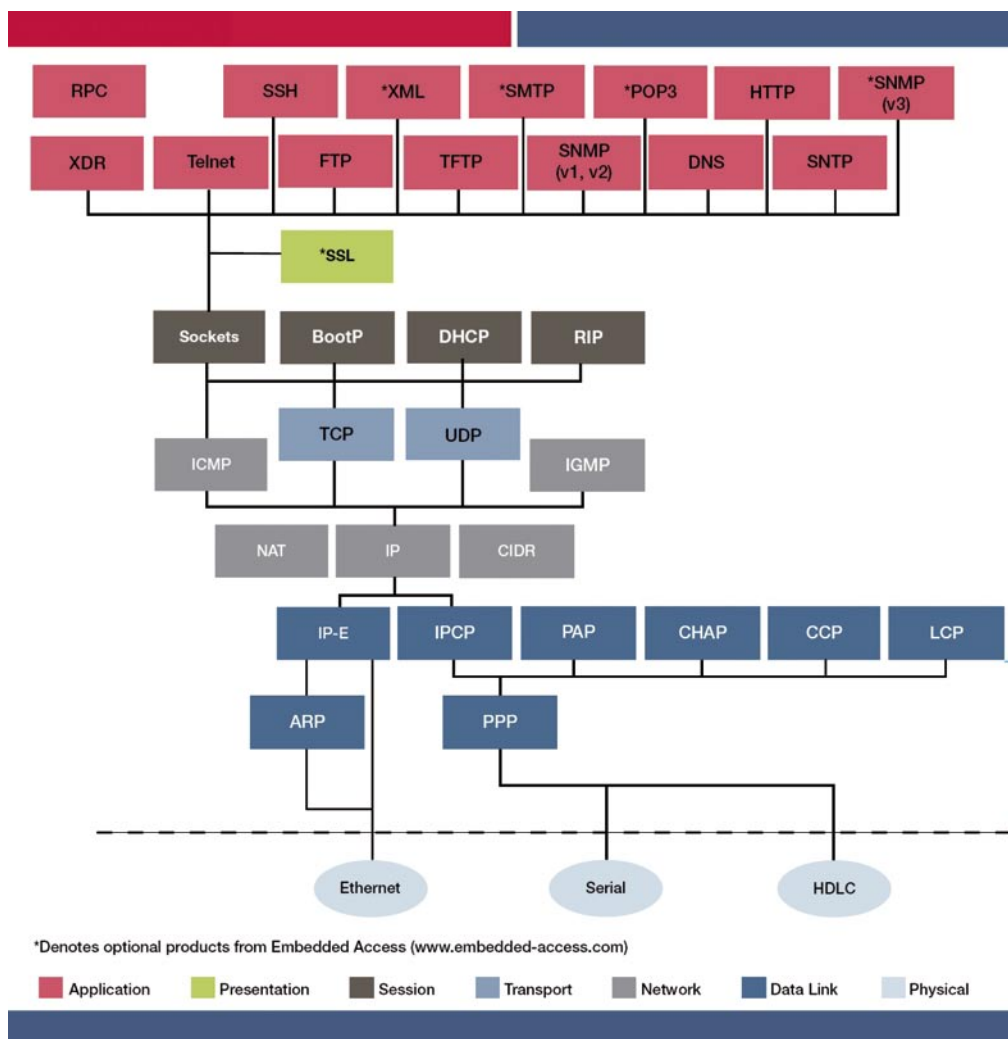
RPC SSH *XML *SMTP *POP3 HTTP *SNMP (v3)

XDR Telnet FTP TFTP SNMP (v1, v2) DNS SNTP

*SSL

Sockets BootP DHCP RIP

TCP UDP

ICMP IGMP

NAT IP CIDR

IP-E IPCP PAP CHAP CCP LCP

ARP PPP

Ethernet Serial HDLC

*Denotes optional products from Embedded Access (www.embedded-access.com)

Application Presentation Session Transport Network Data Link Physical